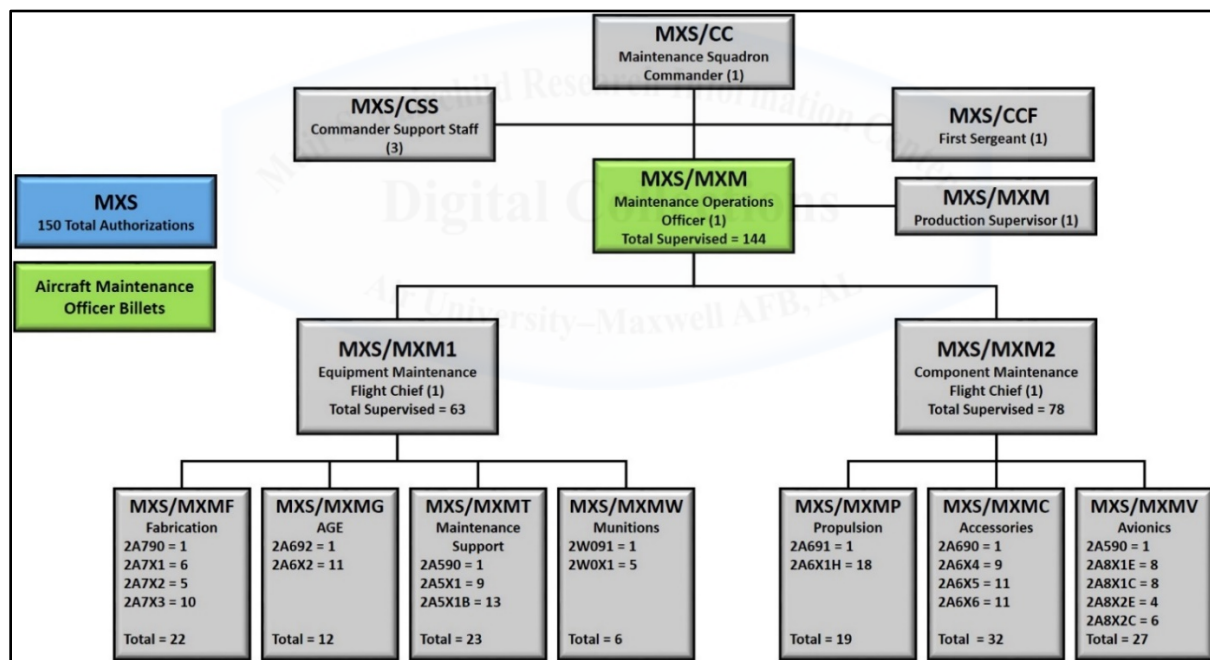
MXS/CC
Maintenance Squadron Commander (1)

MXS/CSS
Commander Support Staff (3)

MXS/CCF
First Sergeant (1)

MXS
150 Total Authorizations

Aircraft Maintenance Officer Billets

MXS/MXM
Maintenance Operations Officer (1)
Total Supervised = 144

MXS/MXM
Production Supervisor (1)

Muir S. Fairchild Research Information Center
Digital Collections
Air University–Maxwell AFB, AL

MXS/MXM1
Equipment Maintenance Flight Chief (1)
Total Supervised = 63

MXS/MXM2
Component Maintenance Flight Chief (1)
Total Supervised = 78

MXS/MXMF
Fabrication
2A790 = 1
2A7X1 = 6
2A7X2 = 5
2A7X3 = 10
Total = 22

MXS/MXMG
AGE
2A692 = 1
2A6X2 = 11
Total = 12

MXS/MXMT
Maintenance Support
2A590 = 1
2A5X1 = 9
2A5X1B = 13
Total = 23

MXS/MXMW
Munitions
2W091 = 1
2W0X1 = 5
Total = 6

MXS/MXMP
Propulsion
2A691 = 1
2A6X1H = 18
Total = 19

MXS/MXMC
Accessories
2A690 = 1
2A6X4 = 9
2A6X5 = 11
2A6X6 = 11
Total = 32

MXS/MXMV
Avionics
2A590 = 1
2A8X1E = 8
2A8X1C = 8
2A8X2E = 4
2A8X2C = 6
Total = 27